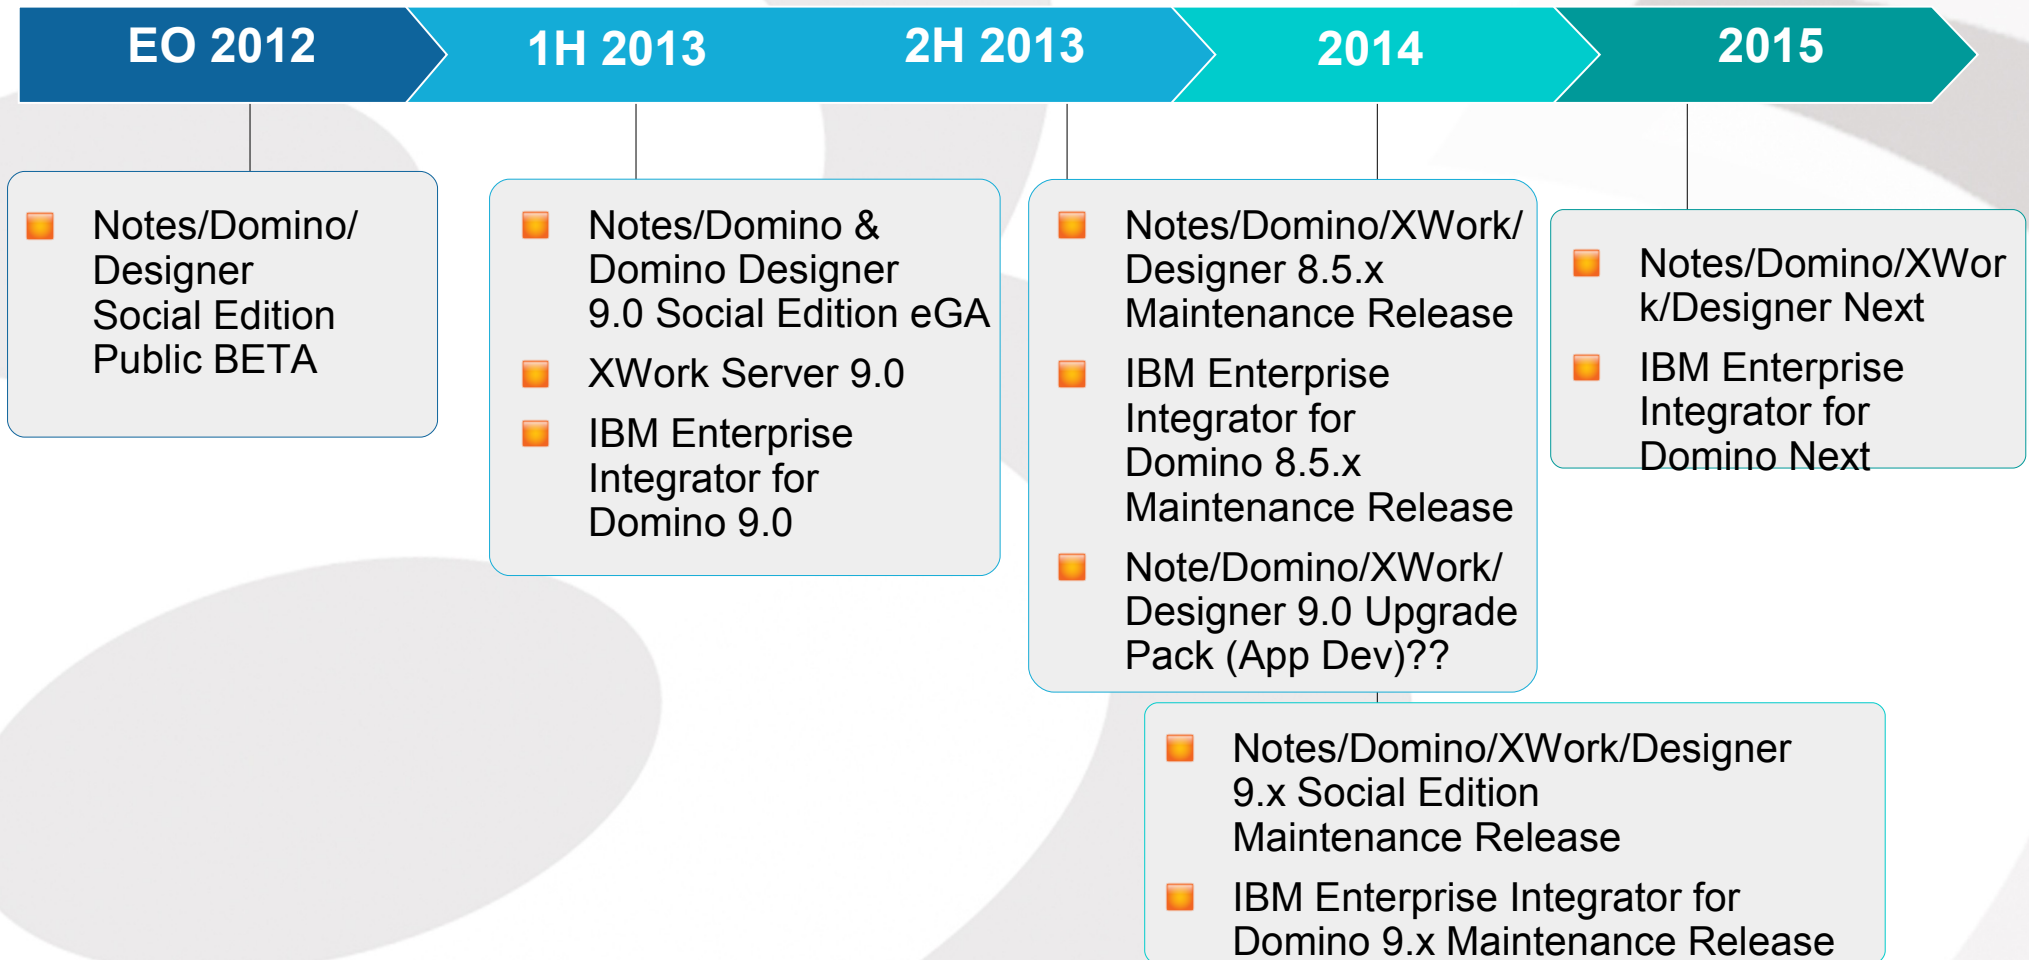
EO 2012

1H 2013

2H 2013

2014

2015

Notes/Domino/ Designer Social Edition Public BETA

Notes/Domino & Domino Designer 9.0 Social Edition eGA

XWork Server 9.0

IBM Enterprise Integrator for Domino 9.0

Notes/Domino/XWork/ Designer 8.5.x Maintenance Release

IBM Enterprise Integrator for Domino 8.5.x Maintenance Release

Note/Domino/XWork/ Designer 9.0 Upgrade Pack (App Dev)??

Notes/Domino/XWork/Designer Next

IBM Enterprise Integrator for Domino Next

Notes/Domino/XWork/Designer 9.x Social Edition Maintenance Release

IBM Enterprise Integrator for Domino 9.x Maintenance Release